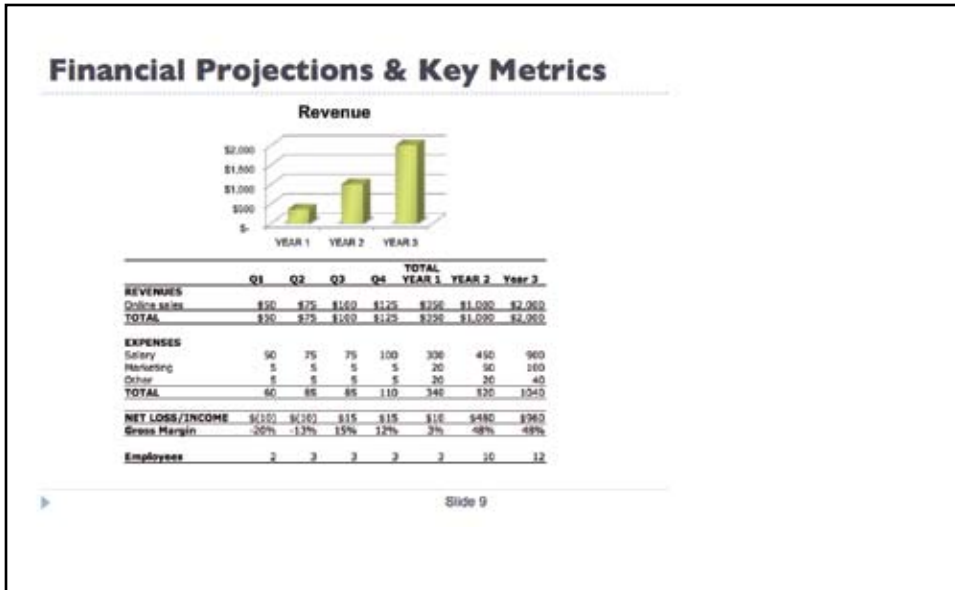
Financial Projections & Key Metrics

Revenue

$2,000
$1,500
$1,000
$500
$-

YEAR 1 YEAR 2 YEAR 3

| | Q1 | Q2 | Q3 | Q4 | TOTAL YEAR 1 | YEAR 2 | Year 3 |
|---|---|---|---|---|---|---|---|
| REVENUES | | | | | | | |
| Online sales | $50 | $75 | $100 | $125 | $350 | $1,000 | $2,000 |
| TOTAL | $50 | $75 | $100 | $125 | $350 | $1,000 | $2,000 |
| | | | | | | | |
| EXPENSES | | | | | | | |
| Salary | 50 | 75 | 75 | 100 | 300 | 450 | 900 |
| Marketing | 5 | 5 | 5 | 5 | 20 | 50 | 100 |
| Other | 5 | 5 | 5 | 5 | 20 | 20 | 40 |
| TOTAL | 60 | 85 | 85 | 110 | 340 | 520 | 1040 |
| | | | | | | | |
| NET LOSS/INCOME | $(10) | $(10) | $15 | $15 | $10 | $480 | $960 |
| Gross Margin | -20% | -13% | 15% | 12% | 3% | 48% | 48% |
| | | | | | | | |
| Employees | 2 | 3 | 3 | 3 | 3 | 10 | 12 |

Slide 9